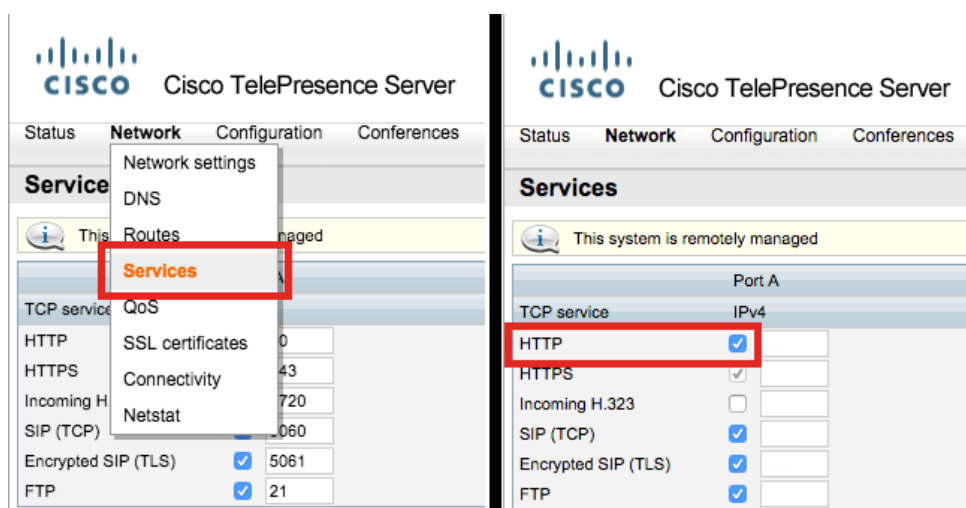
CISCO Cisco TelePresence Server

Status Network Configuration Conferences

Network settings
DNS
Routes
Services
QoS
SSL certificates
Connectivity
Netstat

Service

This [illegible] managed

TCP service

| | |
|---|---|
| HTTP | 0 |
| HTTPS | 43 |
| Incoming H | 720 |
| SIP (TCP) | 060 |
| Encrypted SIP (TLS) | 5061 |
| FTP | 21 |

CISCO Cisco TelePresence Server

Status Network Configuration Conferences

Services

This system is remotely managed

| | Port A |
|---|---|
| TCP service | IPv4 |
| HTTP | |
| HTTPS | |
| Incoming H.323 | |
| SIP (TCP) | |
| Encrypted SIP (TLS) | |
| FTP | |